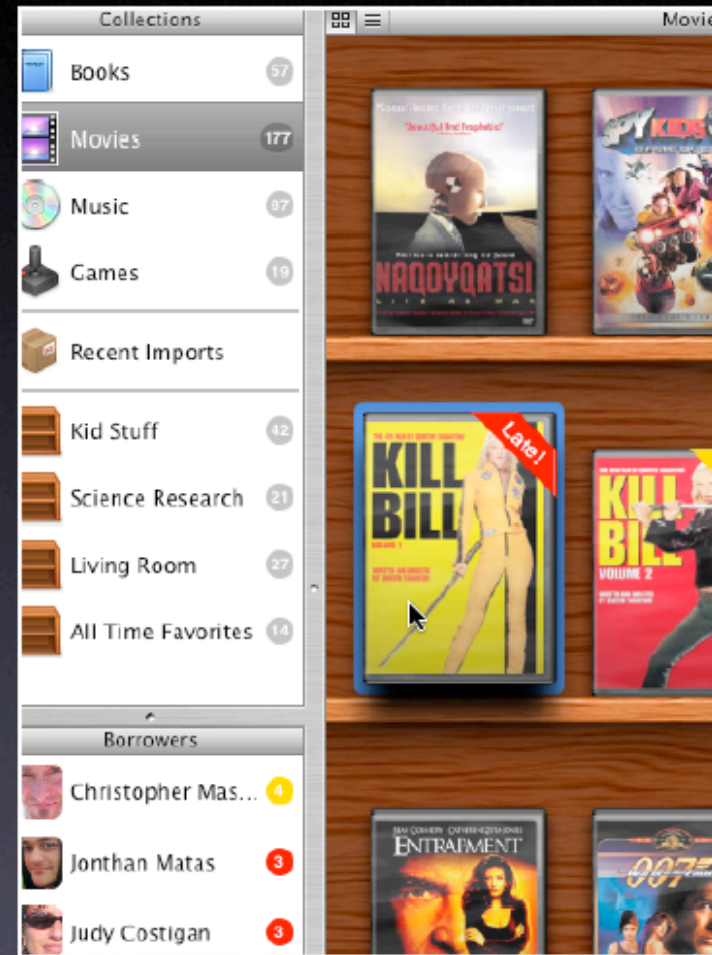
Collections

Books 57

Movies 177

Music 87

Games 19

Recent Imports

Kid Stuff 42

Science Research 21

Living Room 27

All Time Favorites 14

Borrowers

Christopher Mas... 4

Jonthan Matas 3

Judy Costigan 3

Movie

"Beautiful and Prophetic"

NAQOYQATSI

LIFE AS WAR

SPY KIDS

Late!

KILL BILL

VOLUME 1

KILL BILL

VOLUME 2

ENTRAPMENT

007